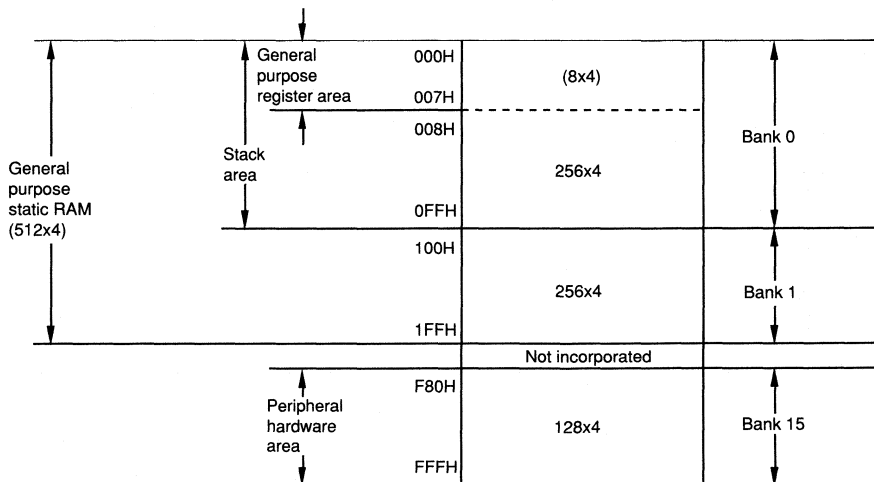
General purpose register area

000H

(8x4)

007H

008H

Bank 0

General purpose static RAM (512x4)

Stack area

256x4

0FFH

100H

256x4

Bank 1

1FFH

Not incorporated

F80H

Peripheral hardware area

128x4

Bank 15

FFFH